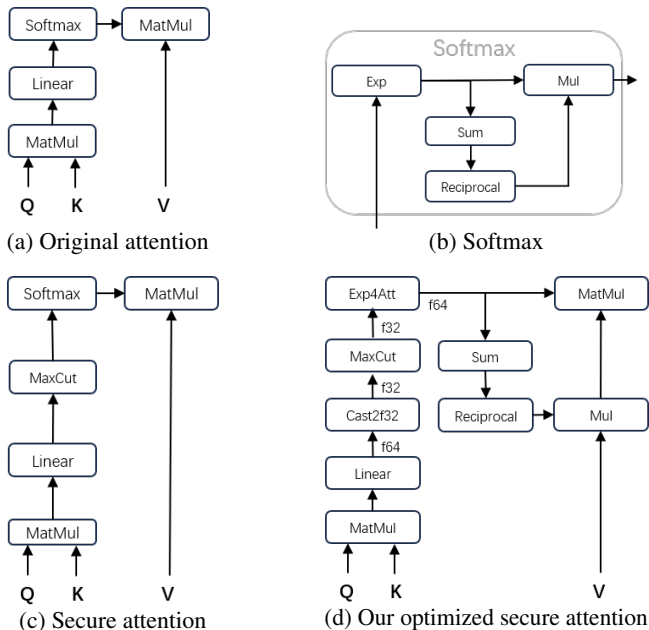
Softmax
MatMul
Linear
MatMul
Q
K
V
(a) Original attention

Softmax
Exp
Mul
Sum
Reciprocal
(b) Softmax

Softmax
MatMul
MaxCut
Linear
MatMul
Q
K
V
(c) Secure attention

Exp4Att
f64
MatMul
f32
MaxCut
Sum
f32
Cast2f32
Reciprocal
Mul
f64
Linear
MatMul
Q
K
V
(d) Our optimized secure attention